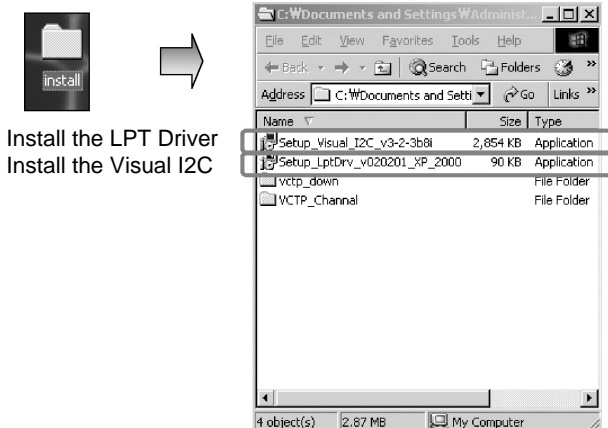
install

Install the LPT Driver
Install the Visual I2C

C:₩Documents and Settings₩Administ...

File Edit View Favorites Tools Help

Back Search Folders

Address C:₩Documents and Setti Go Links »

| Name | Size | Type |
|---|---|---|
| Setup_Visual_I2C_v3-2-3b8i | 2,854 KB | Application |
| Setup_LptDrv_v020201_XP_2000 | 90 KB | Application |
| vctp_down | | File Folder |
| VCTP_Channal | | File Folder |

4 object(s) 2.87 MB My Computer